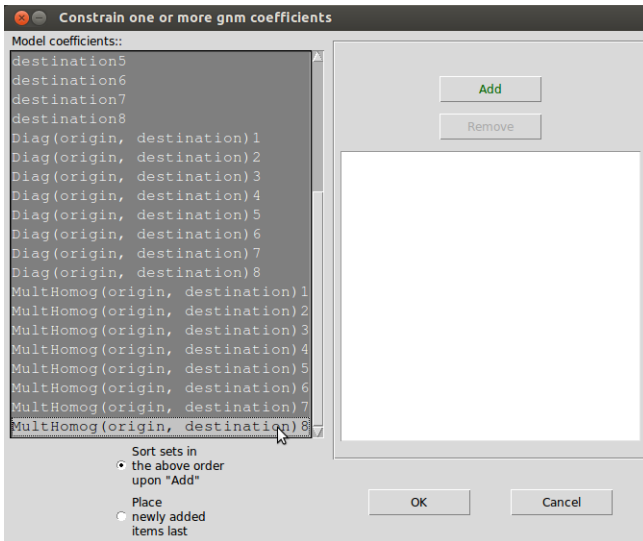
Constrain one or more gnm coefficients

Model coefficients::

destination5
destination6
destination7
destination8
Diag(origin, destination)1
Diag(origin, destination)2
Diag(origin, destination)3
Diag(origin, destination)4
Diag(origin, destination)5
Diag(origin, destination)6
Diag(origin, destination)7
Diag(origin, destination)8
MultHomog(origin, destination)1
MultHomog(origin, destination)2
MultHomog(origin, destination)3
MultHomog(origin, destination)4
MultHomog(origin, destination)5
MultHomog(origin, destination)6
MultHomog(origin, destination)7
MultHomog(origin, destination)8

Sort sets in the above order upon "Add"

Place newly added items last

Add

Remove

OK

Cancel